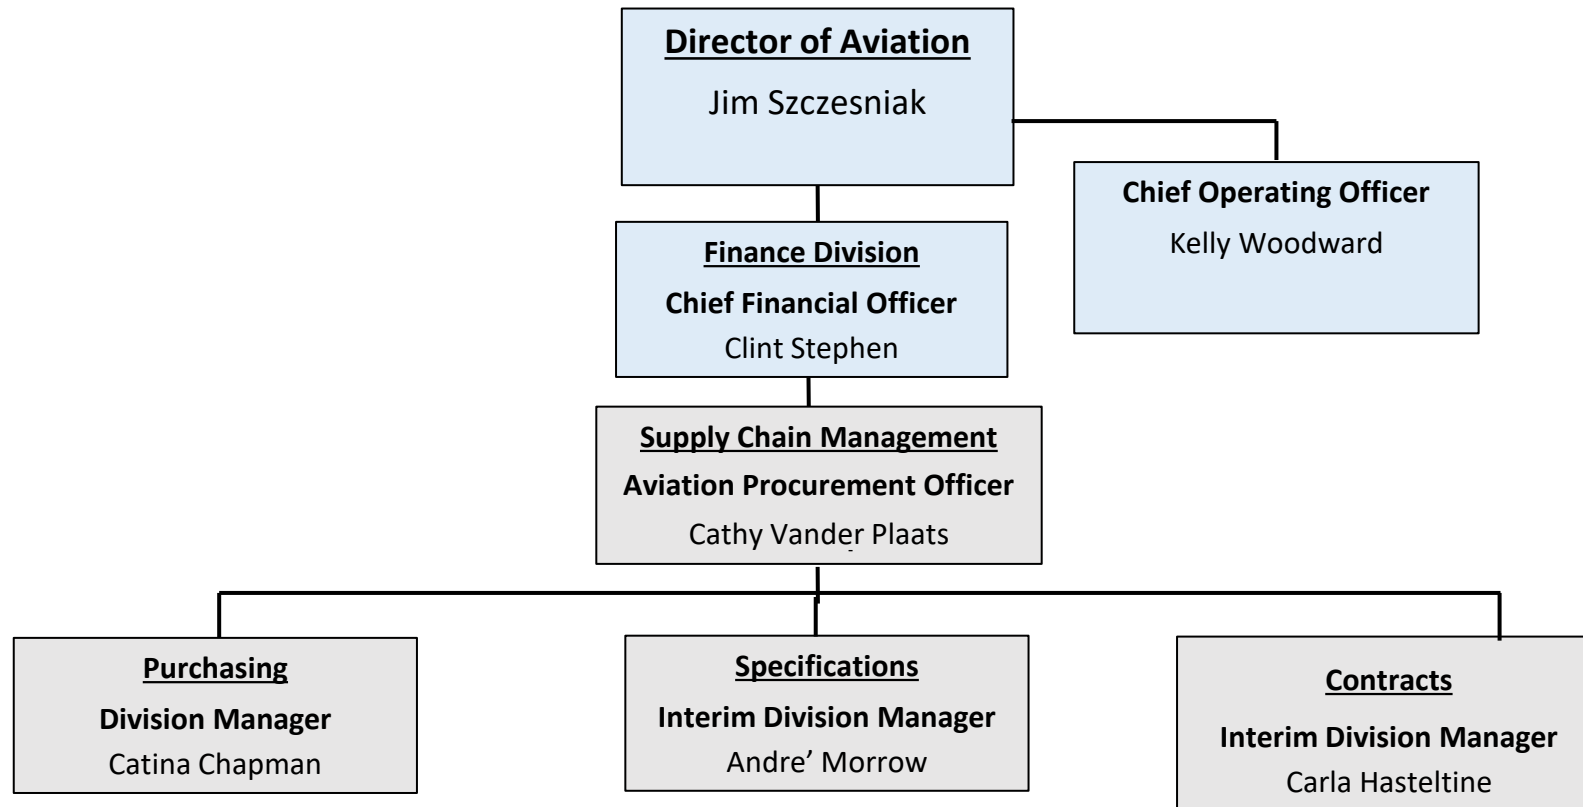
Director of Aviation
Jim Szczesniak

Chief Operating Officer
Kelly Woodward

Finance Division
Chief Financial Officer
Clint Stephen

Supply Chain Management
Aviation Procurement Officer
Cathy Vander Plaats

Purchasing
Division Manager
Catina Chapman

Specifications
Interim Division Manager
Andre' Morrow

Contracts
Interim Division Manager
Carla Hasteltine